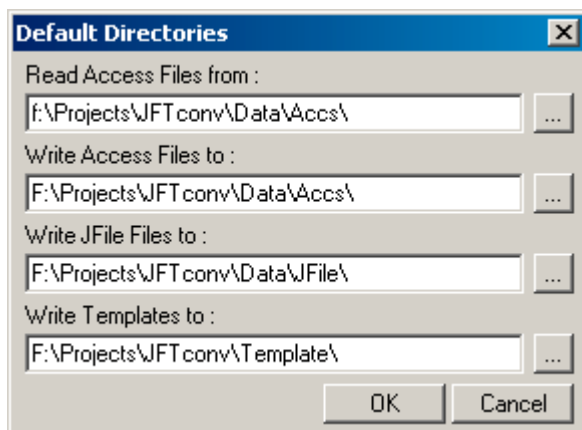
Default Directories

Read Access Files from :

f:\Projects\JFTconv\Data\Accs\

...

Write Access Files to :

F:\Projects\JFTconv\Data\Accs\

...

Write JFile Files to :

F:\Projects\JFTconv\Data\JFile\

...

Write Templates to :

F:\Projects\JFTconv\Template\

...

OK

Cancel